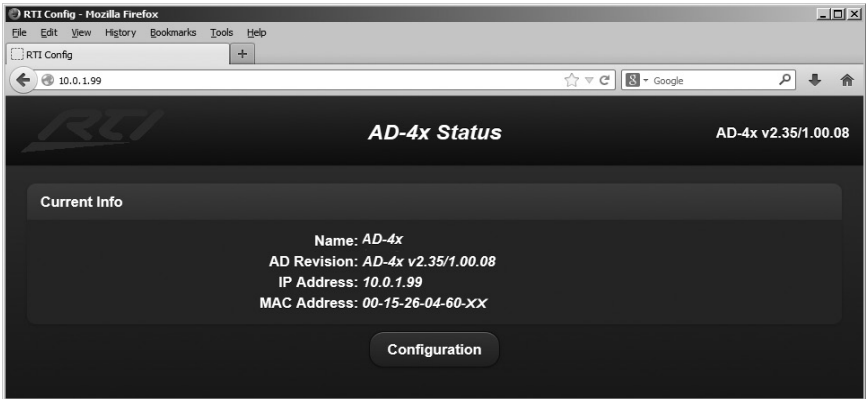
RTI Config - Mozilla Firefox

File Edit View History Bookmarks Tools Help

RTI Config +

10.0.1.99

Google

RTI

AD-4x Status

AD-4x v2.35/1.00.08

Current Info

Name: AD-4x
AD Revision: AD-4x v2.35/1.00.08
IP Address: 10.0.1.99
MAC Address: 00-15-26-04-60-XX

Configuration